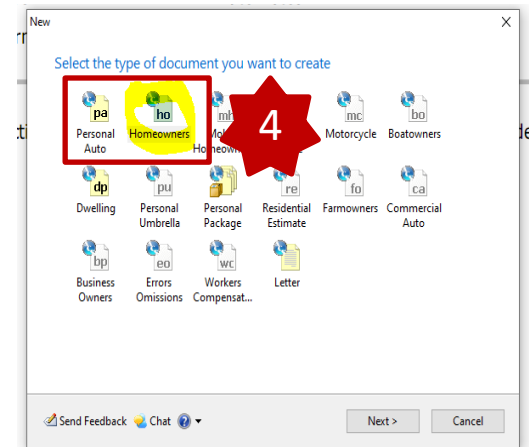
New

×

Select the type of document you want to create

pa
Personal Auto

ho
Homeowners

mh
Mo
Homeow

4

mc
Motorcycle

bo
Boatowners

dp
Dwelling

pu
Personal Umbrella

Personal Package

re
Residential Estimate

fo
Farmowners

ca
Commercial Auto

bp
Business Owners

eo
Errors Omissions

wc
Workers Compensat...

Letter

Send Feedback

Chat

Next >

Cancel